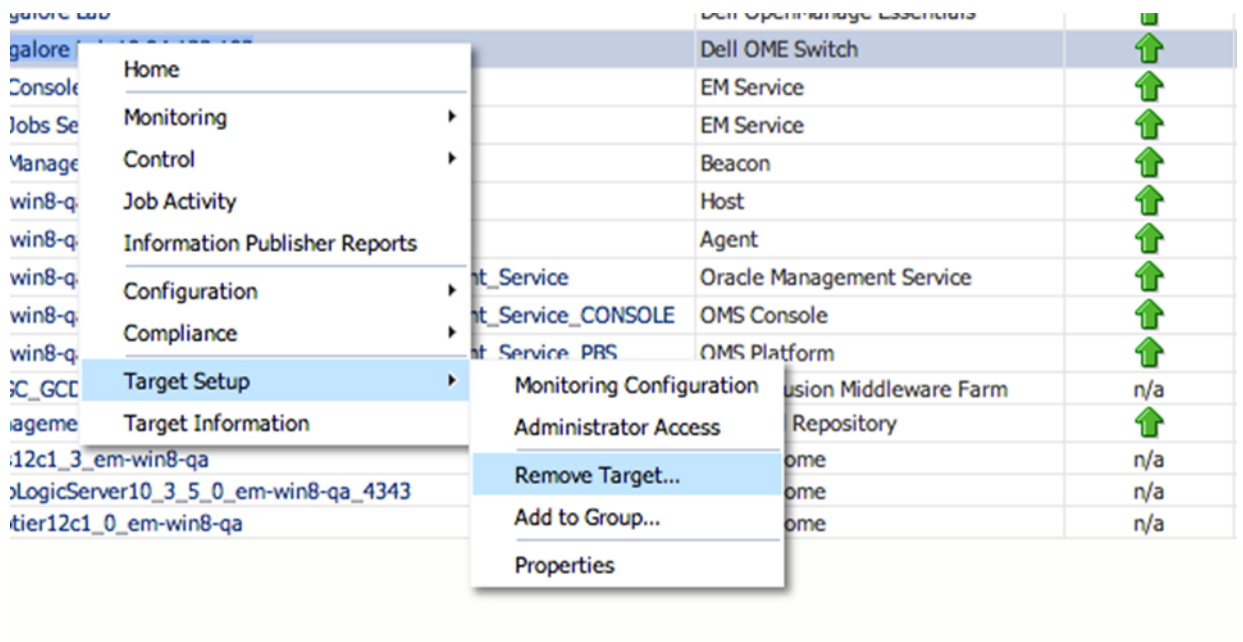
| galore Lab | Dell OpenManage Essentials | |
|---|---|---|
| galore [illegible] | Dell OME Switch | |
| Console | EM Service | |
| Jobs Se | EM Service | |
| Manage | Beacon | |
| win8-q | Host | |
| win8-q | Agent | |
| win8-q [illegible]nt_Service | Oracle Management Service | |
| win8-q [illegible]nt_Service_CONSOLE | OMS Console | |
| win8-q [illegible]nt_Service_PBS | OMS Platform | |
| SC_GCD | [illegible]usion Middleware Farm | n/a |
| ageme | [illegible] Repository | |
| 12c1_3_em-win8-qa | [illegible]ome | n/a |
| oLogicServer10_3_5_0_em-win8-qa_4343 | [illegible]ome | n/a |
| tier12c1_0_em-win8-qa | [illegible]ome | n/a |

Home
Monitoring
Control
Job Activity
Information Publisher Reports
Configuration
Compliance
Target Setup
Target Information

Monitoring Configuration
Administrator Access
Remove Target...
Add to Group...
Properties